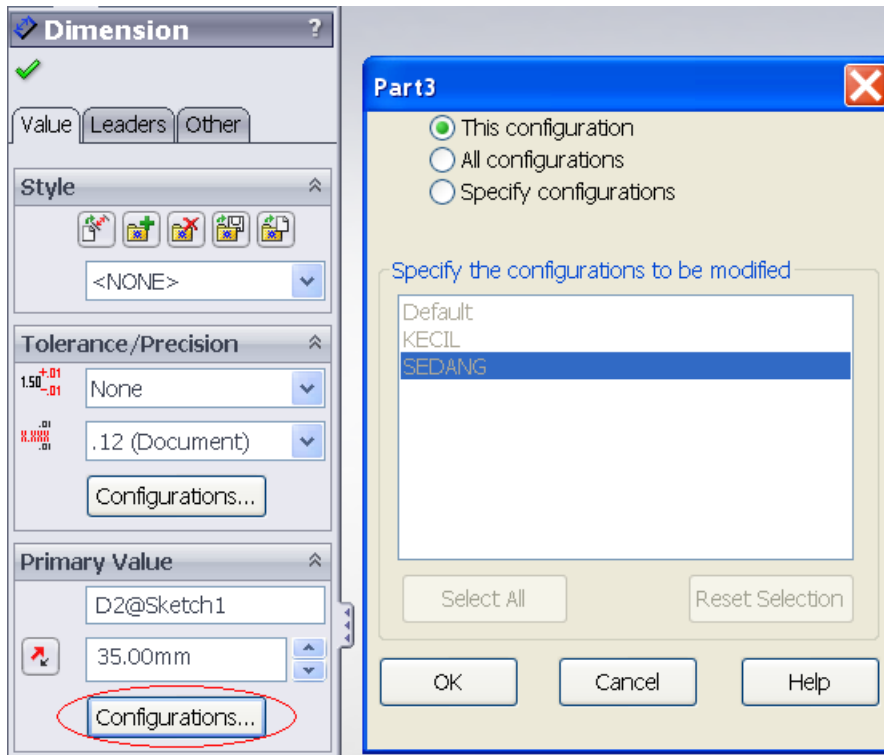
Dimension ?

Value | Leaders | Other

Style

<NONE>

Tolerance/Precision

$1.50^{+.01}_{-.01}$ None

.12 (Document)

Configurations...

Primary Value

D2@Sketch1

35.00mm

Configurations...

Part3

This configuration
All configurations
Specify configurations

Specify the configurations to be modified

Default
KECIL
SEDANG

Select All
Reset Selection

OK
Cancel
Help